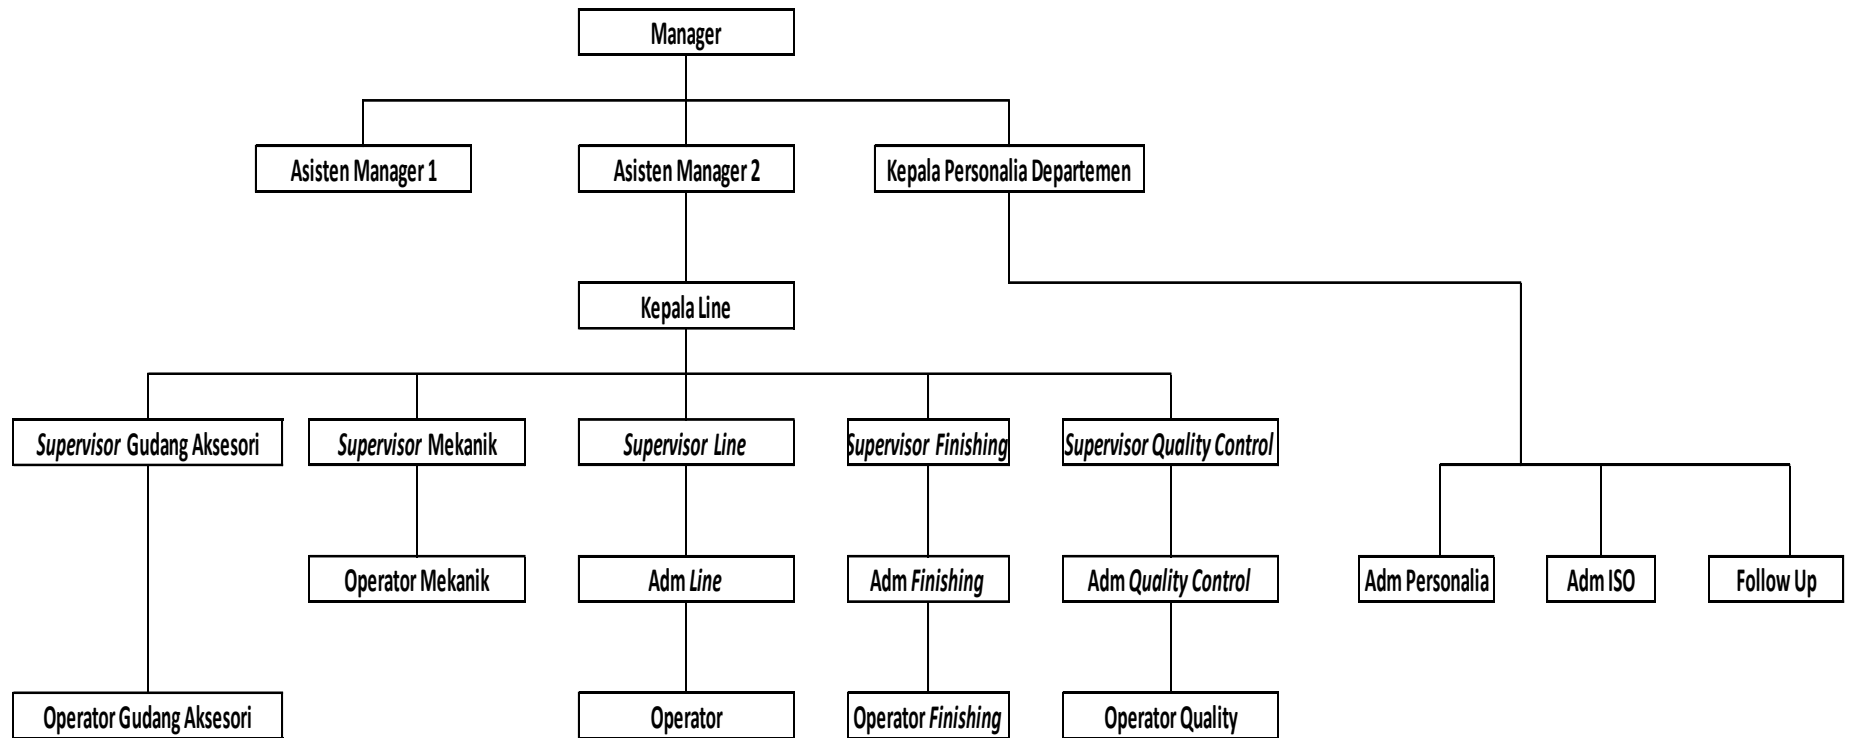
Manager

Asisten Manager 1

Asisten Manager 2

Kepala Personalia Departemen

Kepala Line

Supervisor Gudang Aksesori

Supervisor Mekanik

Supervisor Line

Supervisor Finishing

Supervisor Quality Control

Operator Mekanik

Adm Line

Adm Finishing

Adm Quality Control

Adm Personalia

Adm ISO

Follow Up

Operator Gudang Aksesori

Operator

Operator Finishing

Operator Quality